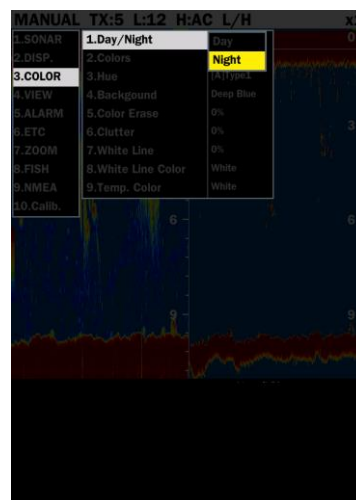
MANUAL TX:5 L:12 H:AC L/H x

1.SONAR
2.DISP.
3.COLOR
4.VIEW
5.ALARM
6.ETC
7.ZOOM
8.FISH
9.NMEA
10.Calib.

1.Day/Night
2.Colors
3.Hue
4.Backgound
5.Color Erase
6.Clutter
7.White Line
8.White Line Color
9.Temp. Color

Day
Night
(A)Type1
Deep Blue
0%
0%
0%
White
White

0
3
6
6
9
9